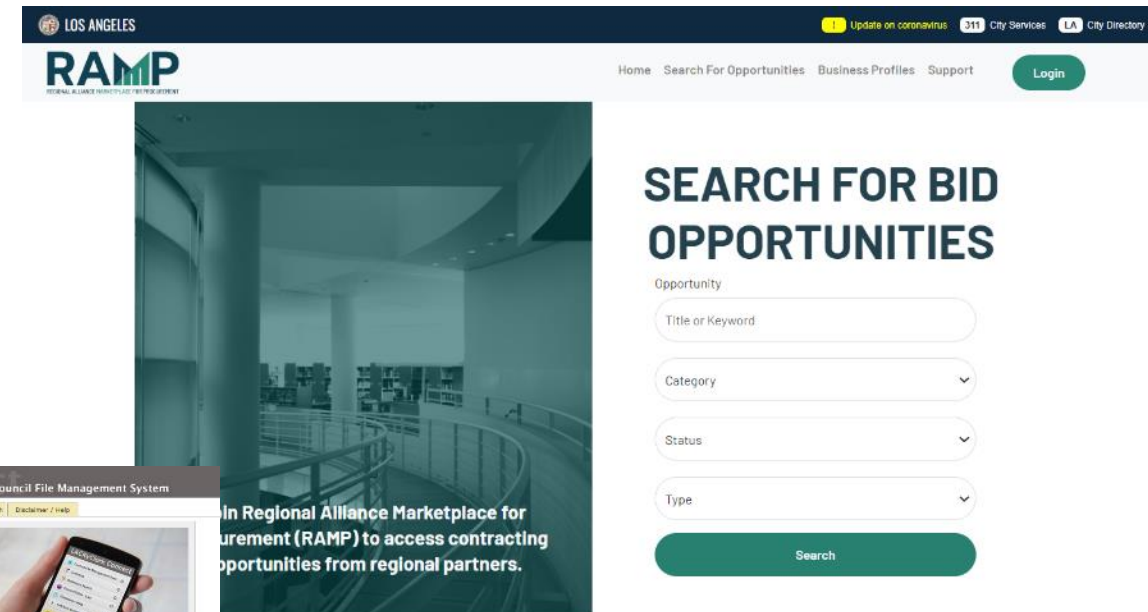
LOS ANGELES

! Update on coronavirus 311 City Services LA City Directory

RAMP
REGIONAL ALLIANCE MARKETPLACE FOR PROCUREMENT

Home Search For Opportunities Business Profiles Support Login

SEARCH FOR BID OPPORTUNITIES

Opportunity

Title or Keyword

Category

Status

Type

Search

in Regional Alliance Marketplace for urement (RAMP) to access contracting opportunities from regional partners.

ouncil File Management System

Disclaimer / Help

LACityClerk Connect